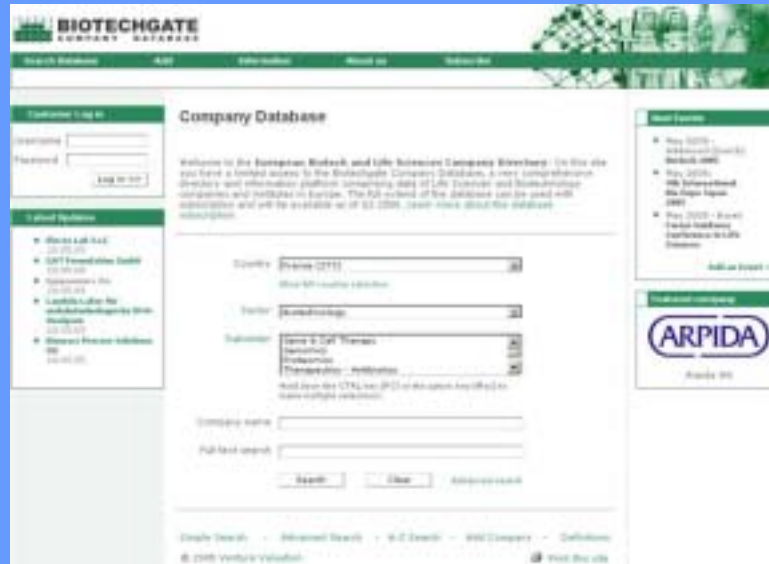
BIOTECHGATE
COMPANY DATABASE

Search Database | Add | Information | About us | Subscribe

Customer Log in
Username
Password
Log in >>

Latest Updates
Rivex Lab LLC
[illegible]
CAT Foundation GmbH
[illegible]
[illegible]
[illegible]
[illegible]

Company Database

Welcome to the European Biotech and Life Sciences Company Directory. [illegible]

Country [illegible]
Sector Biotechnology
Subsector Gene & Cell Therapy
Genomics
Proteomics
Therapeutics - Antibodies
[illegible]
Company name
Full text search
Search | Clear | Advanced search

Simple Search - Advanced Search - A-Z Search - Add Company - Definitions
© 2005 Venture Valuation
Print this site

Next Events
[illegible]

Featured company
ARPIDA
Arpida AG